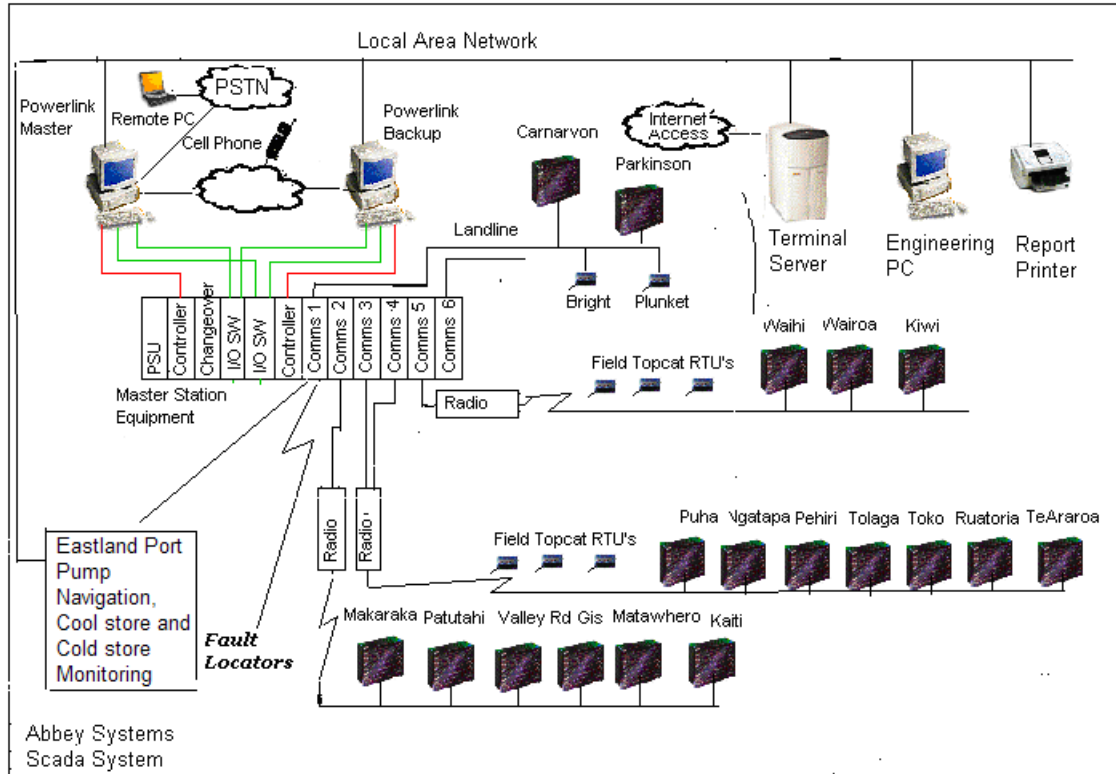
Local Area Network

Powerlink Master

Remote PC

PSTN

Cell Phone

Powerlink Backup

Internet Access

Carnarvon

Parkinson

Landline

Terminal Server

Engineering PC

Report Printer

Bright

Plunket

PSU

Controller

Changeover

I/O SW

I/O SW

Controller

Comms 1

Comms 2

Comms 3

Comms 4

Comms 5

Comms 6

Master Station Equipment

Waihi

Wairoa

Kiwi

Field Topcat RTU's

Radio

Radio

Radio

Field Topcat RTU's

Puha

Ngatapa

Pehiri

Tolaga

Toko

Ruatoria

TeAraroa

Eastland Port Pump Navigation, Cool store and Cold store Monitoring

Fault Locators

Makaraka

Patutahi

Valley Rd Gis

Matawhero

Kaiti

Abbey Systems Scada System